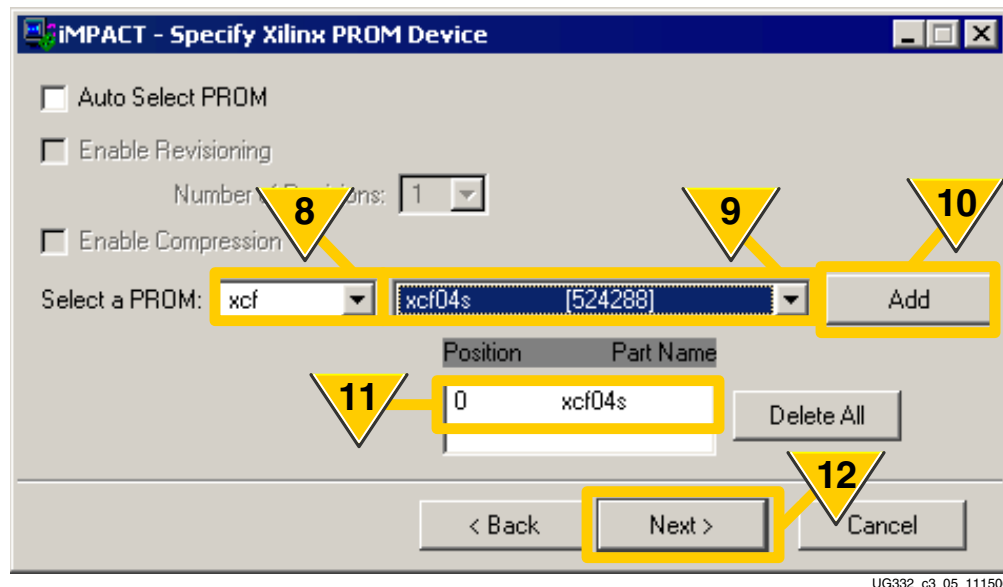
iMPACT - Specify Xilinx PROM Device

Auto Select PROM

Enable Revisioning

Numbe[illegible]ions: 1

8

9

10

Enable Compression

Select a PROM: xcf

xcf04s [524288]

Add

Position Part Name

11

0 xcf04s

Delete All

12

< Back

Next >

Cancel

UG332_c3_05_11150